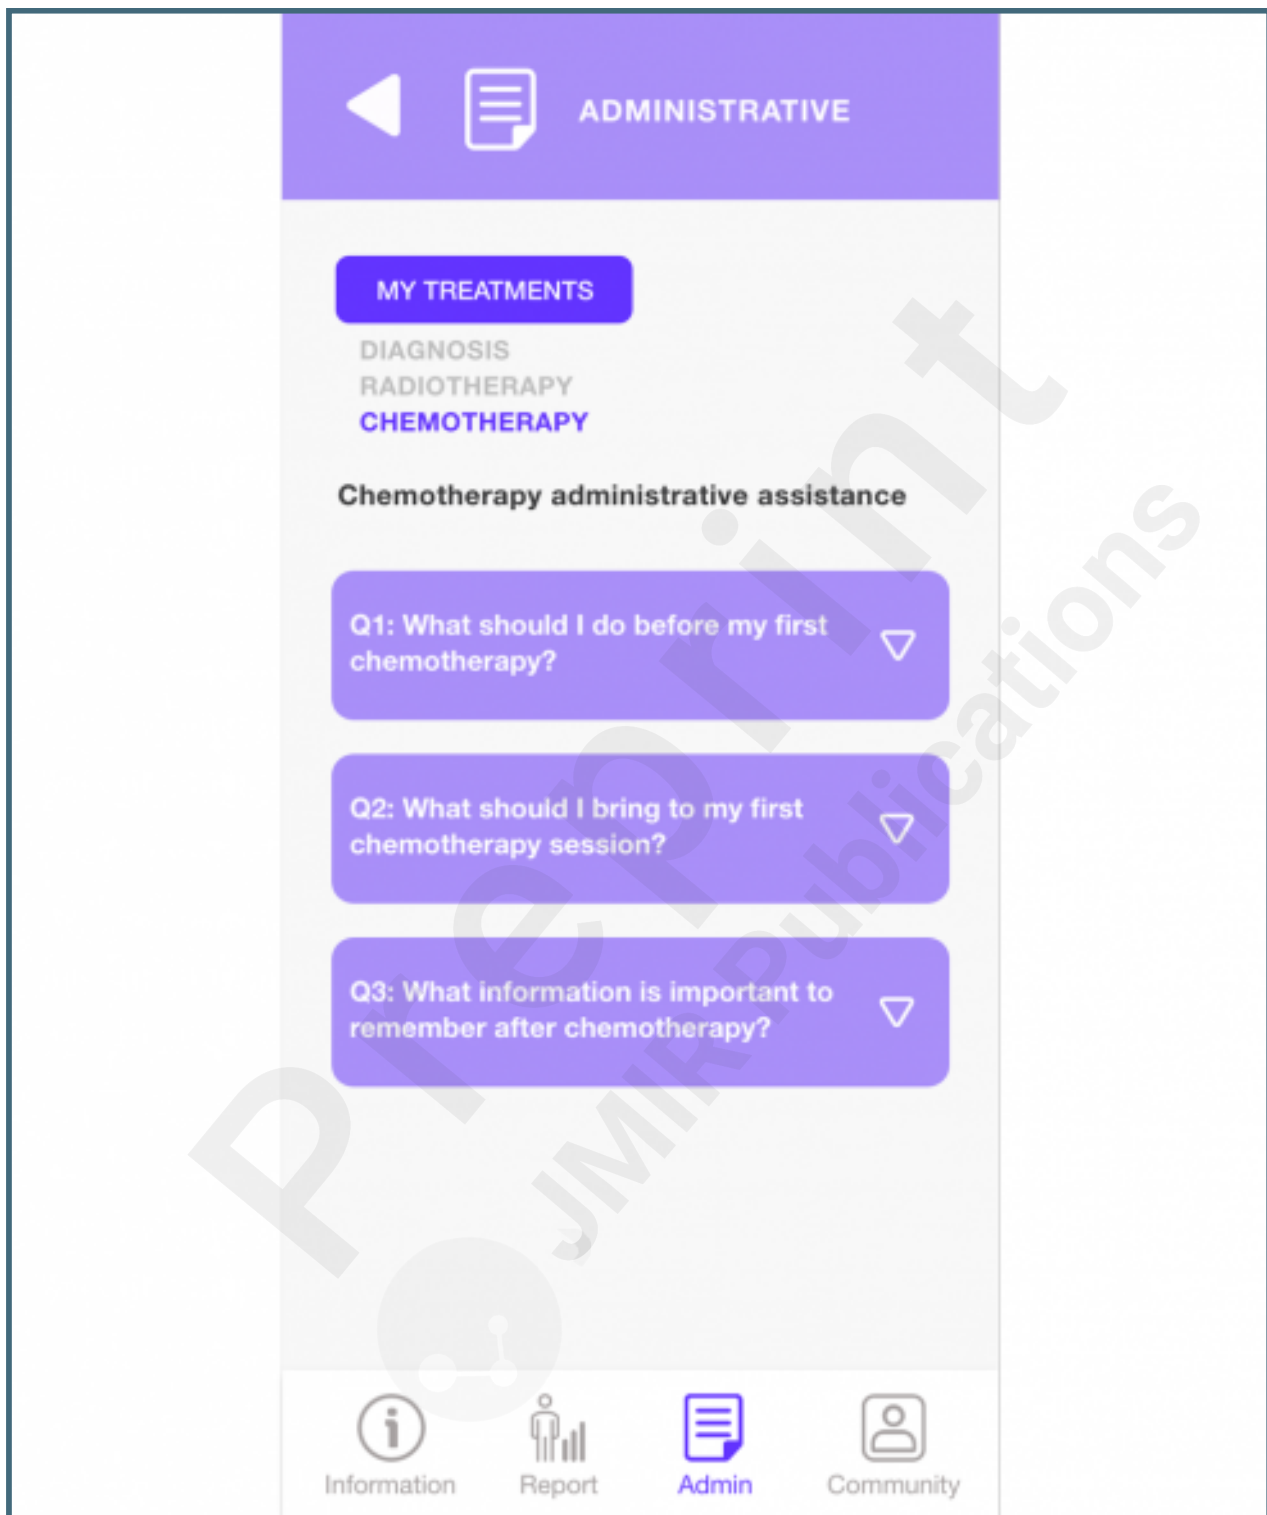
ADMINISTRATIVE

MY TREATMENTS

DIAGNOSIS
RADIOTHERAPY
CHEMOTHERAPY

Chemotherapy administrative assistance

Q1: What should I do before my first chemotherapy?

Q2: What should I bring to my first chemotherapy session?

Q3: What information is important to remember after chemotherapy?

Preprint
JMIR Publications

Information Report Admin Community